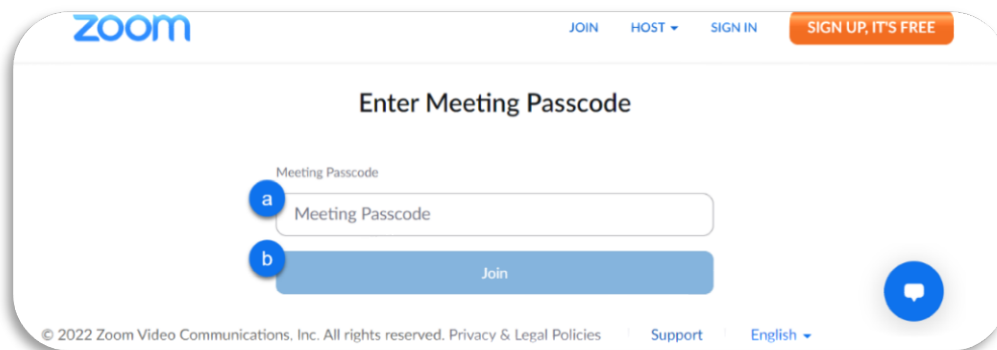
zoom

JOIN HOST ▾ SIGN IN SIGN UP, IT'S FREE

Enter Meeting Passcode

Meeting Passcode

a

Meeting Passcode

b

Join

© 2022 Zoom Video Communications, Inc. All rights reserved. Privacy & Legal Policies | Support | English ▾